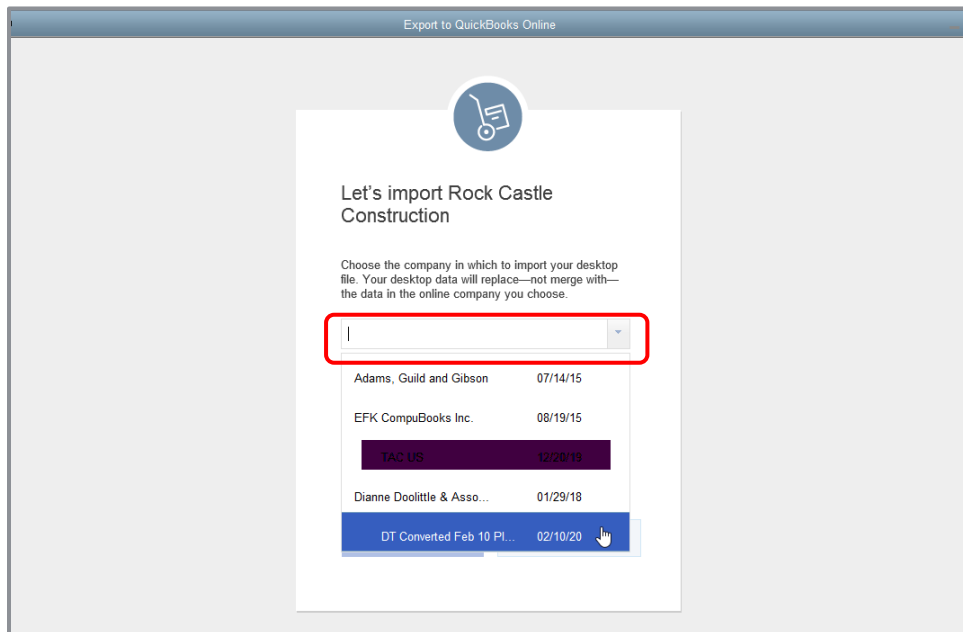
Export to QuickBooks Online

Let's import Rock Castle Construction

Choose the company in which to import your desktop file. Your desktop data will replace—not merge with—the data in the online company you choose.

Adams, Guild and Gibson 07/14/15

EFK CompuBooks Inc. 08/19/15

TAC US 12/20/19

Dianne Doolittle & Asso... 01/29/18

DT Converted Feb 10 Pl... 02/10/20